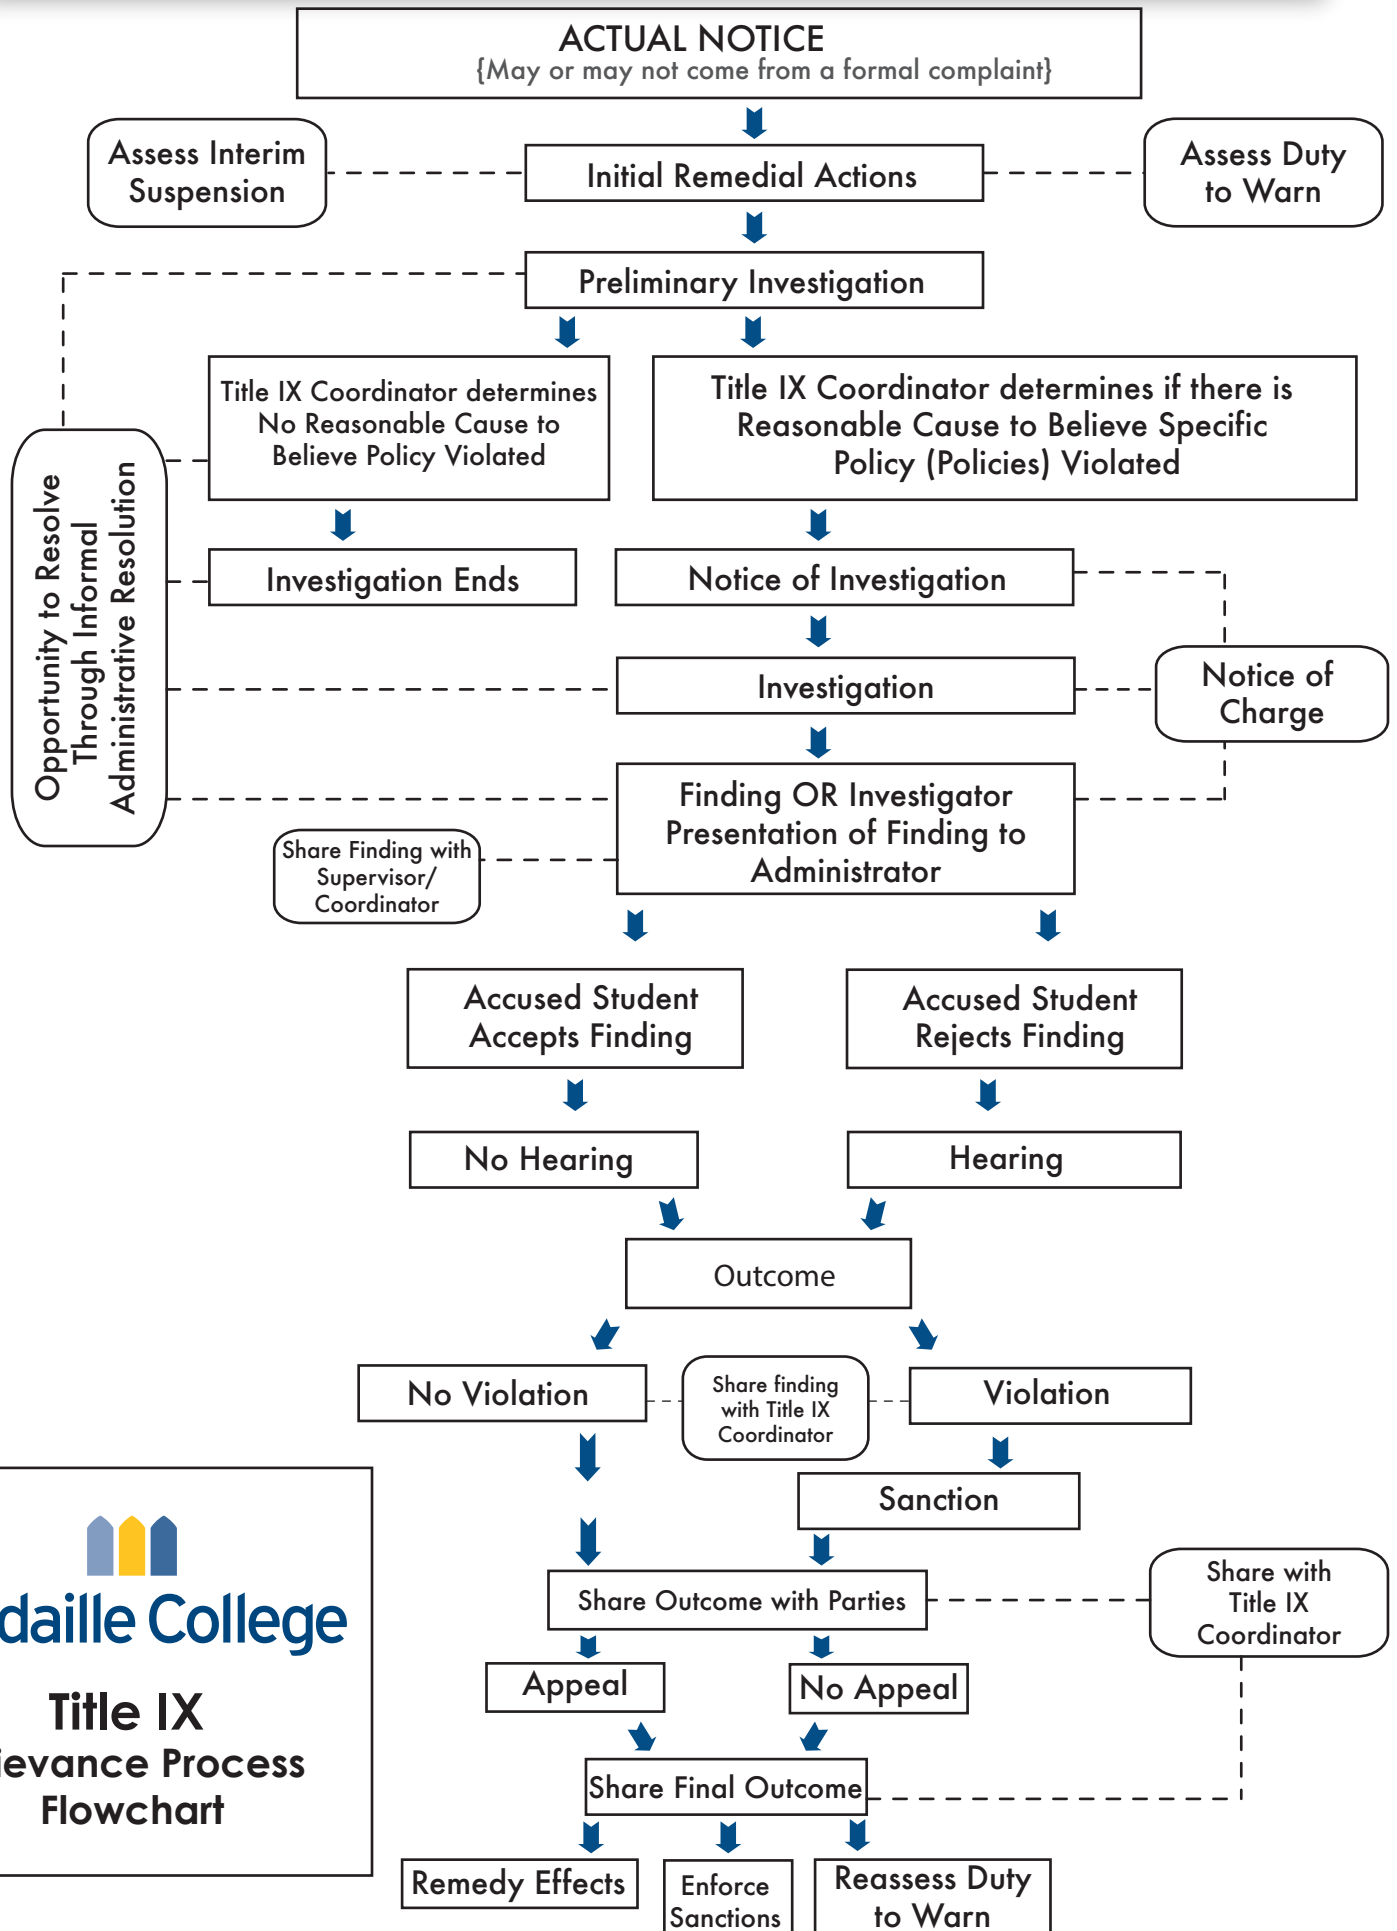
ACTUAL NOTICE
{May or may not come from a formal complaint}

Assess Interim Suspension

Initial Remedial Actions

Assess Duty to Warn

Preliminary Investigation

Opportunity to Resolve Through Informal Administrative Resolution

Title IX Coordinator determines No Reasonable Cause to Believe Policy Violated

Title IX Coordinator determines if there is Reasonable Cause to Believe Specific Policy (Policies) Violated

Investigation Ends

Notice of Investigation

Investigation

Notice of Charge

Finding OR Investigator Presentation of Finding to Administrator

Share Finding with Supervisor/ Coordinator

Accused Student Accepts Finding

Accused Student Rejects Finding

No Hearing

Hearing

Outcome

No Violation

Share finding with Title IX Coordinator

Violation

Sanction

Share Outcome with Parties

Share with Title IX Coordinator

Appeal

No Appeal

Share Final Outcome

Remedy Effects

Enforce Sanctions

Reassess Duty to Warn

daille College

Title IX
ievance Process
Flowchart